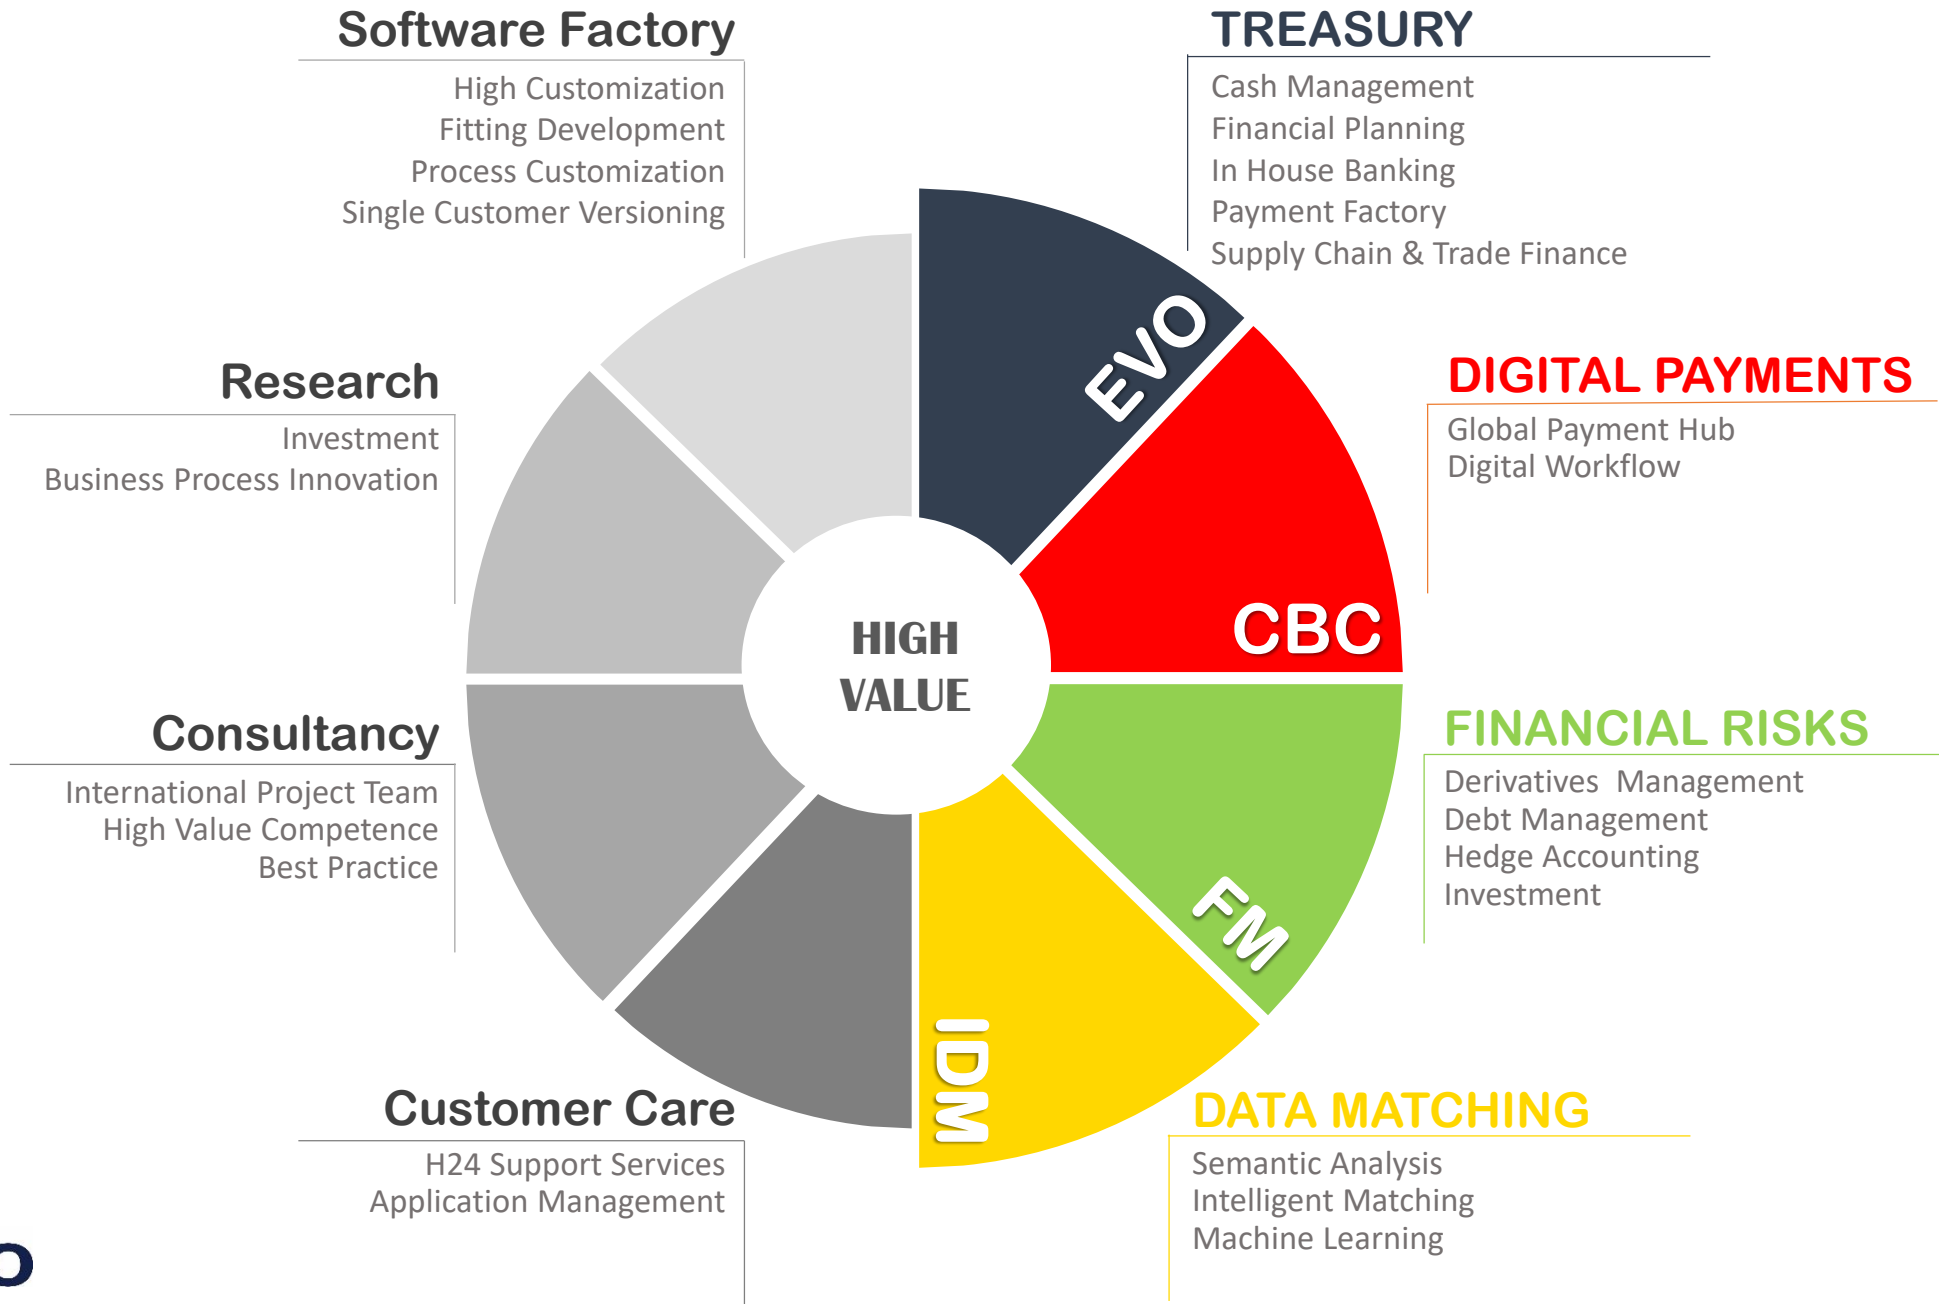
Software Factory
High Customization
Fitting Development
Process Customization
Single Customer Versioning

TREASURY
Cash Management
Financial Planning
In House Banking
Payment Factory
Supply Chain & Trade Finance

Research
Investment
Business Process Innovation

DIGITAL PAYMENTS
Global Payment Hub
Digital Workflow

EVO

CBC

HIGH VALUE

Consultancy
International Project Team
High Value Competence
Best Practice

FINANCIAL RISKS
Derivatives Management
Debt Management
Hedge Accounting
Investment

FM

IDM

Customer Care
H24 Support Services
Application Management

DATA MATCHING
Semantic Analysis
Intelligent Matching
Machine Learning